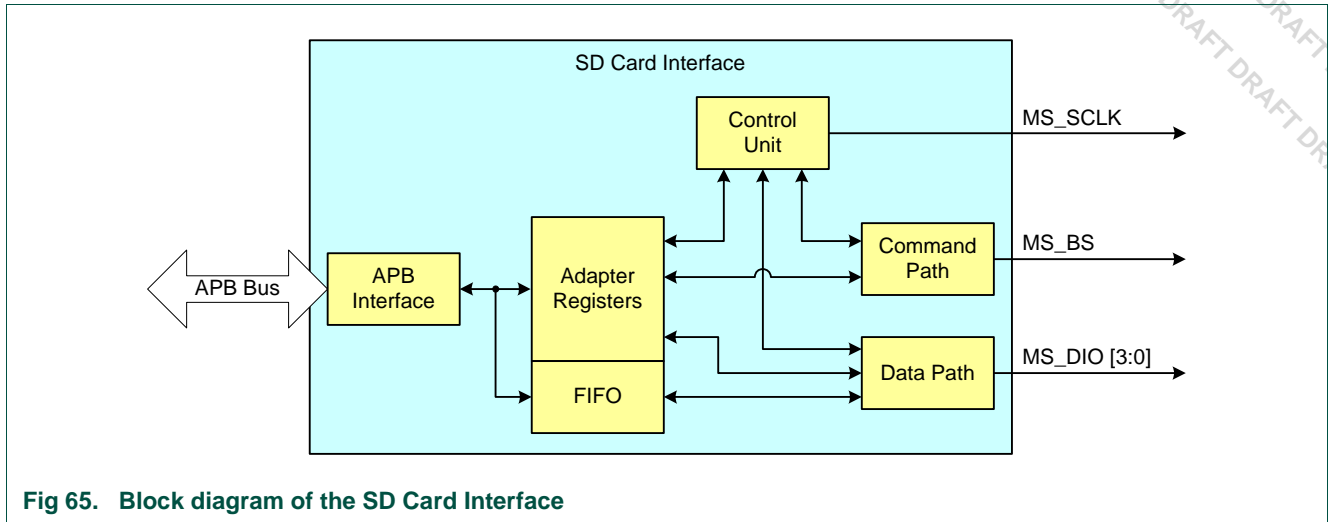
DRAFT DRAFT DRAFT DRAFT DR

SD Card Interface

Control Unit

MS_SCLK

APB Bus

APB Interface

Adapter Registers

Command Path

MS_BS

FIFO

Data Path

MS_DIO [3:0]

Fig 65. Block diagram of the SD Card Interface